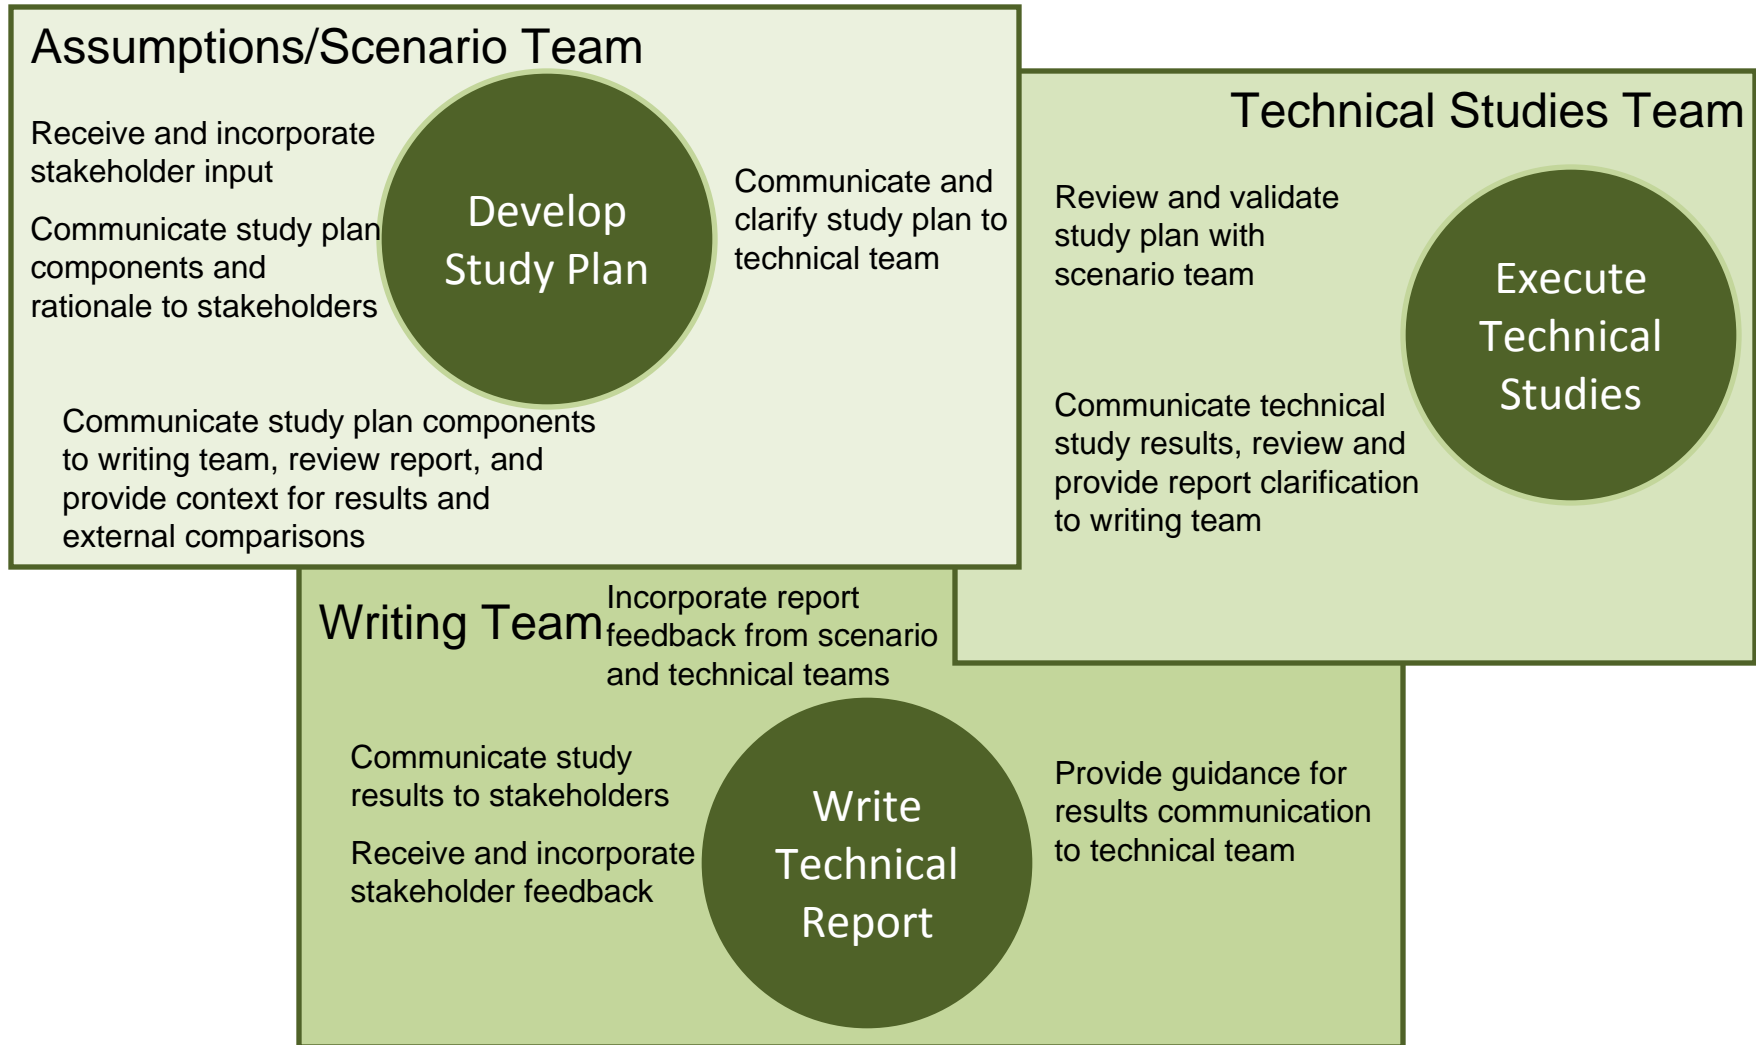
Assumptions/Scenario Team

Receive and incorporate stakeholder input

Communicate study plan components and rationale to stakeholders

Develop Study Plan

Communicate and clarify study plan to technical team

Communicate study plan components to writing team, review report, and provide context for results and external comparisons

Technical Studies Team

Review and validate study plan with scenario team

Execute Technical Studies

Communicate technical study results, review and provide report clarification to writing team

Writing Team

Incorporate report feedback from scenario and technical teams

Communicate study results to stakeholders

Receive and incorporate stakeholder feedback

Write Technical Report

Provide guidance for results communication to technical team